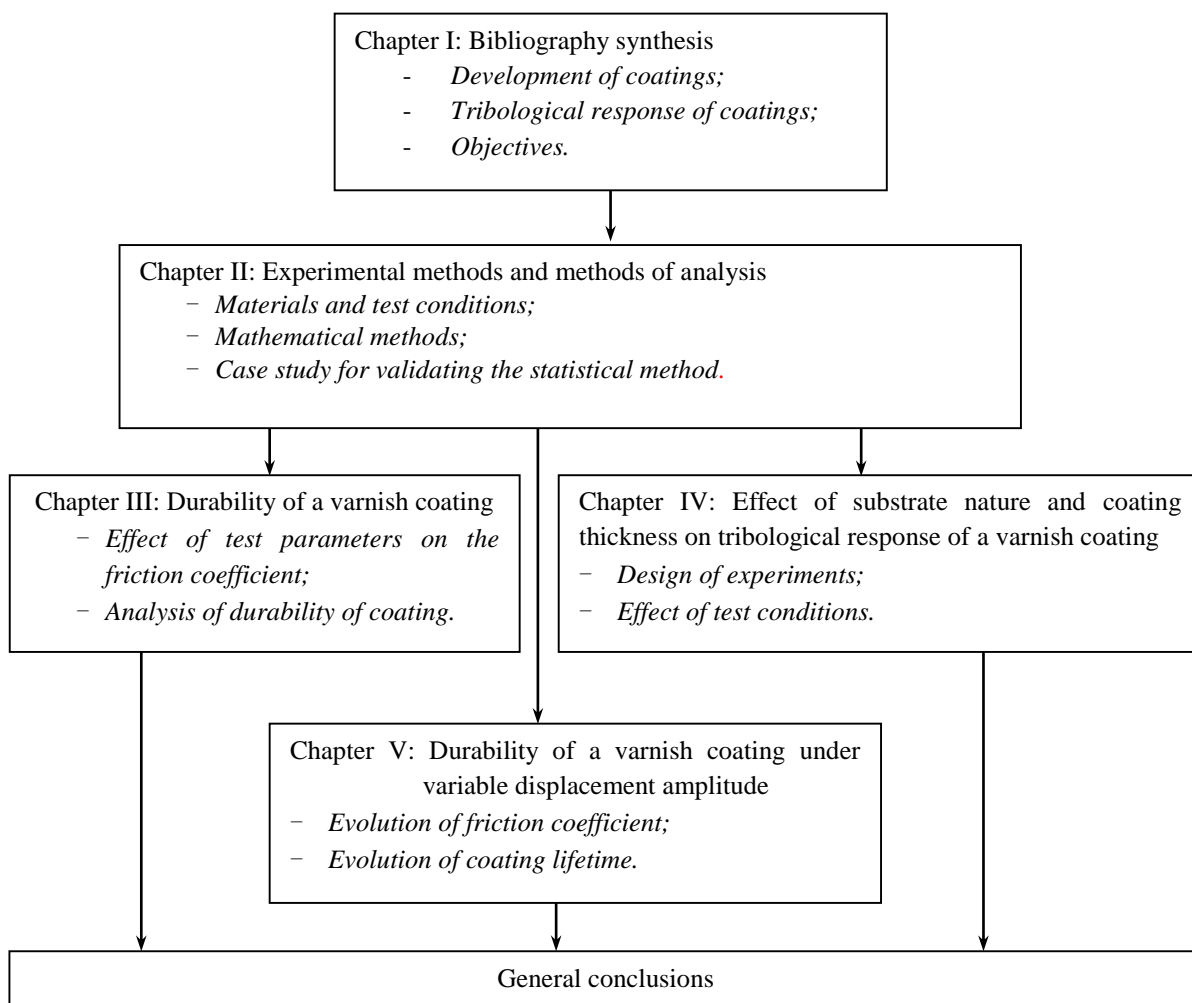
Chapter I: Bibliography synthesis
- Development of coatings;
- Tribological response of coatings;
- Objectives.

Chapter II: Experimental methods and methods of analysis
− Materials and test conditions;
− Mathematical methods;
− Case study for validating the statistical method.

Chapter III: Durability of a varnish coating
− Effect of test parameters on the friction coefficient;
− Analysis of durability of coating.

Chapter IV: Effect of substrate nature and coating thickness on tribological response of a varnish coating
− Design of experiments;
− Effect of test conditions.

Chapter V: Durability of a varnish coating under variable displacement amplitude
− Evolution of friction coefficient;
− Evolution of coating lifetime.

General conclusions